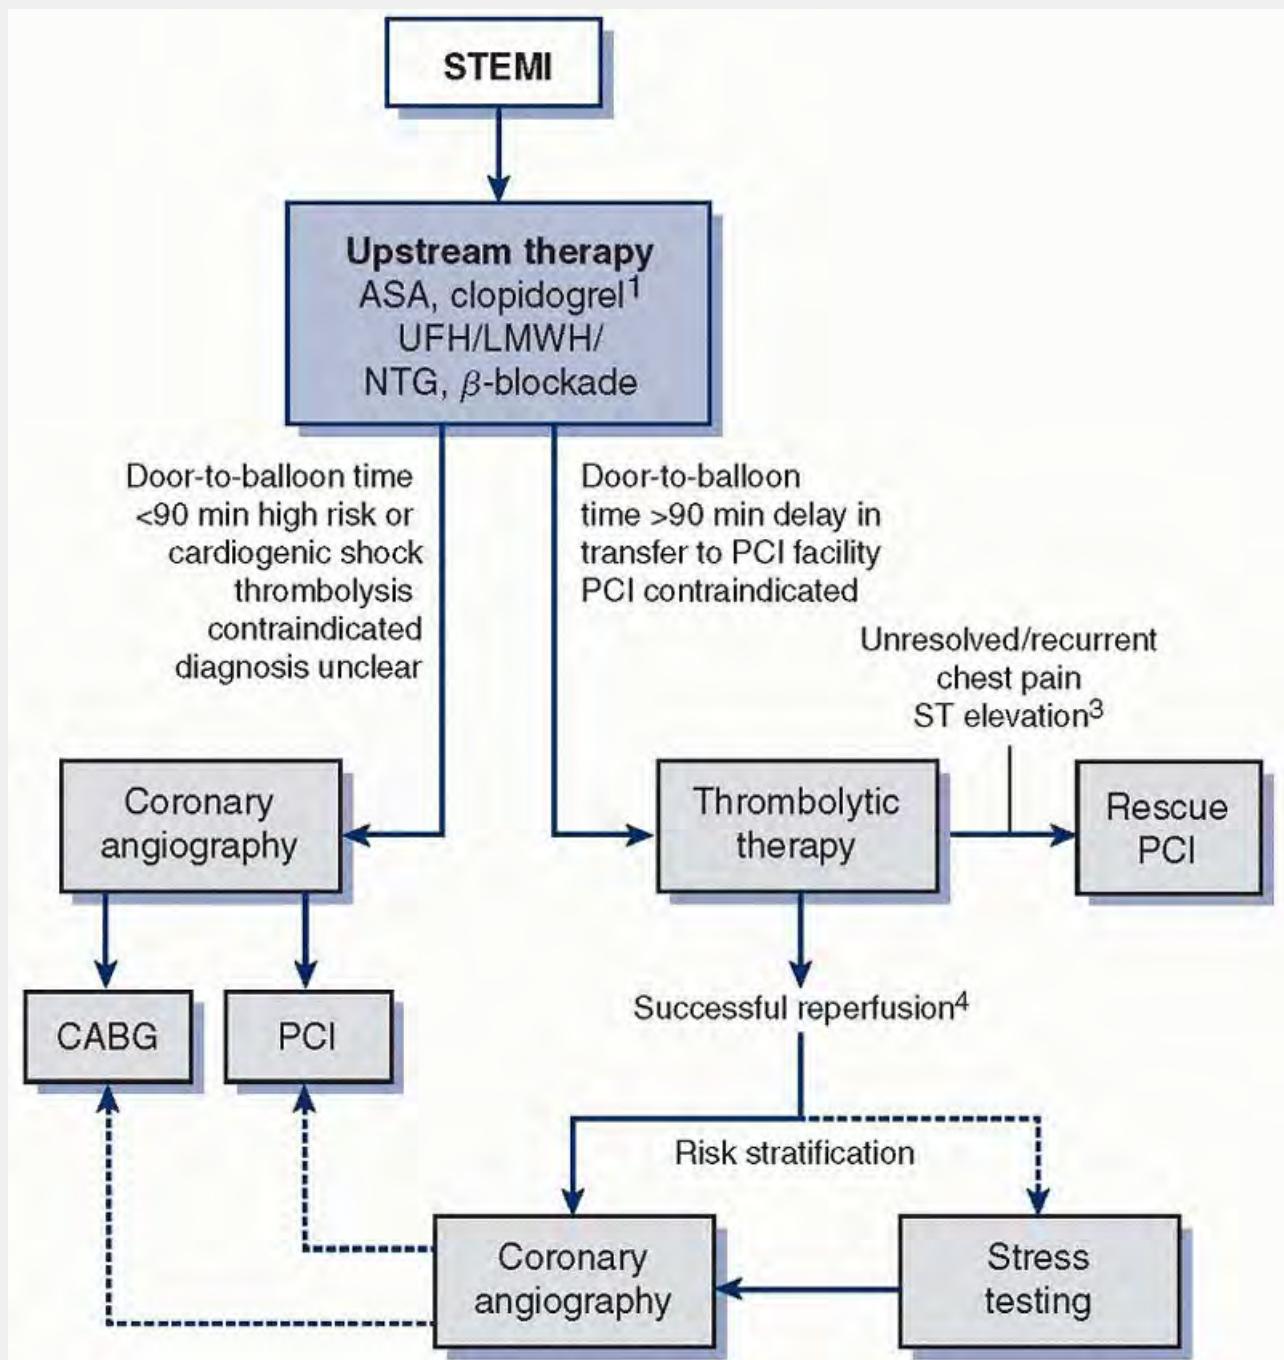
STEMI

Upstream therapy
ASA, clopidogrel$^1$
UFH/LMWH/
NTG, $\beta$-blockade

Door-to-balloon time <90 min high risk or cardiogenic shock thrombolysis contraindicated diagnosis unclear

Door-to-balloon time >90 min delay in transfer to PCI facility PCI contraindicated

Unresolved/recurrent chest pain ST elevation$^3$

Coronary angiography

Thrombolytic therapy

Rescue PCI

CABG

PCI

Successful reperfusion$^4$

Risk stratification

Coronary angiography

Stress testing